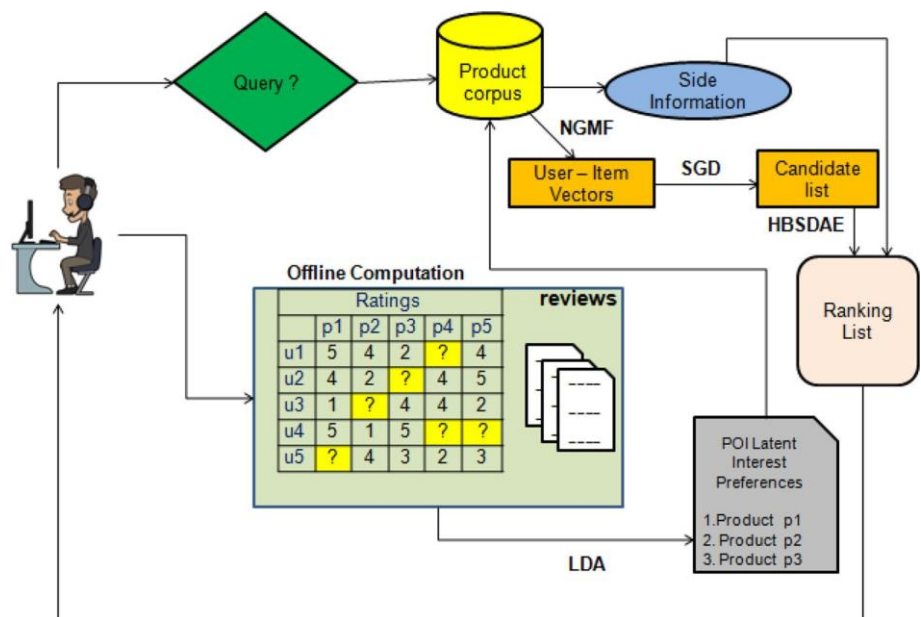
Query ?

Product corpus

Side Information

NGMF

User – Item Vectors

SGD

Candidate list

HBSDAE

Ranking List

Offline Computation

| | p1 | p2 | p3 | p4 | p5 |
|---|---|---|---|---|---|
| u1 | 5 | 4 | 2 | ? | 4 |
| u2 | 4 | 2 | ? | 4 | 5 |
| u3 | 1 | ? | 4 | 4 | 2 |
| u4 | 5 | 1 | 5 | ? | ? |
| u5 | ? | 4 | 3 | 2 | 3 |

Ratings

reviews

POI Latent Interest Preferences

1.Product p1
2. Product p2
3. Product p3

LDA